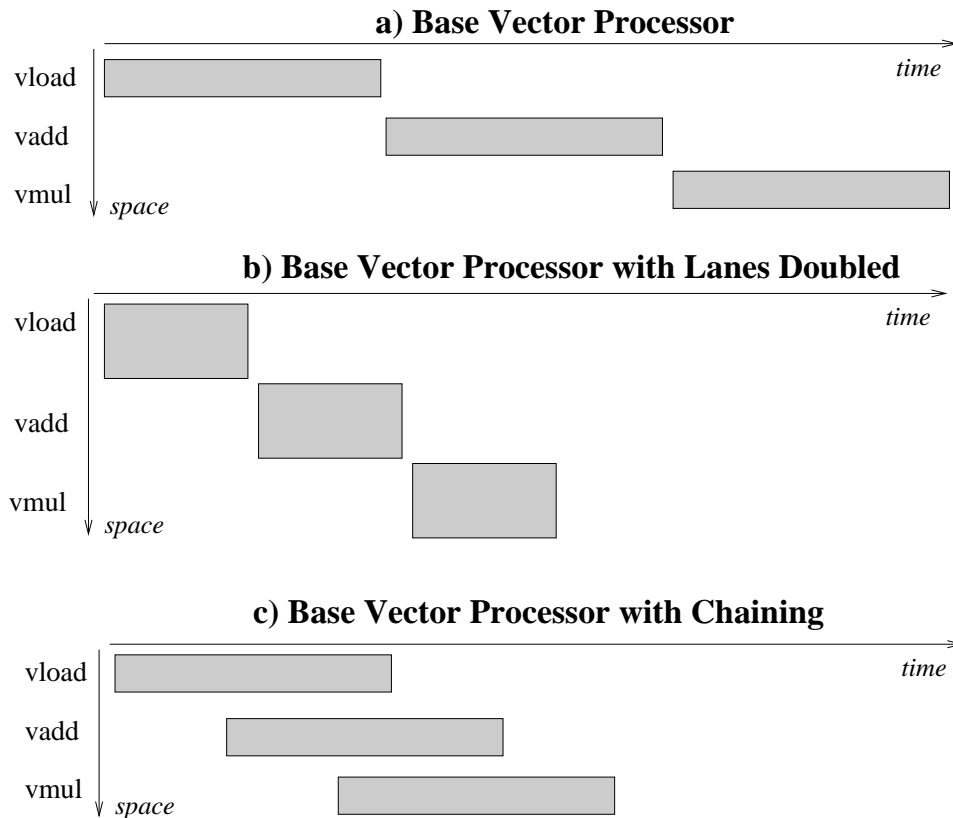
a) Base Vector Processor

time

vload

vadd

vmul

space

b) Base Vector Processor with Lanes Doubled

time

vload

vadd

vmul

space

c) Base Vector Processor with Chaining

time

vload

vadd

vmul

space